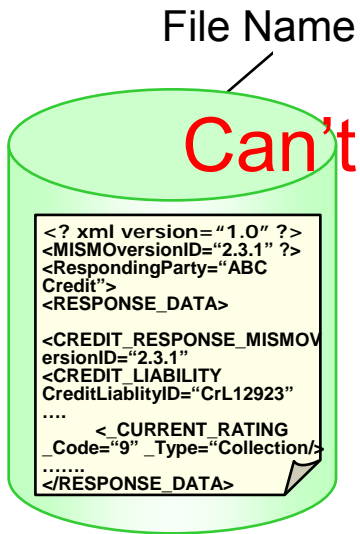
File Name

Can't

<? xml version="1.0" ?>
<MISMOversionID="2.3.1" ?>
<RespondingParty="ABC Credit">
<RESPONSE_DATA>

<CREDIT_RESPONSE_MISMOVersionID="2.3.1"
<CREDIT_LIABILITY CreditLiablityID="CrL12923"
….
<_CURRENT_RATING _Code="9" _Type="Collection/>
…….
</RESPONSE_DATA>